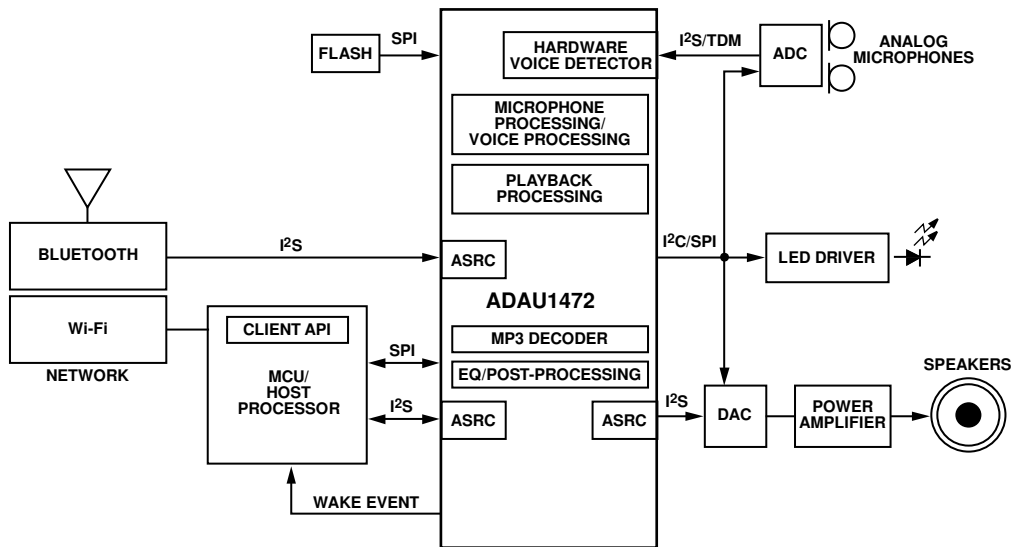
FLASH

SPI

HARDWARE VOICE DETECTOR

$I^2S$/TDM

ADC

ANALOG MICROPHONES

MICROPHONE PROCESSING/ VOICE PROCESSING

PLAYBACK PROCESSING

BLUETOOTH

$I^2S$

ASRC

$I^2C$/SPI

LED DRIVER

ADAU1472

Wi-Fi

CLIENT API

MP3 DECODER

NETWORK

MCU/ HOST PROCESSOR

SPI

EQ/POST-PROCESSING

SPEAKERS

$I^2S$

ASRC

ASRC

$I^2S$

DAC

POWER AMPLIFIER

WAKE EVENT